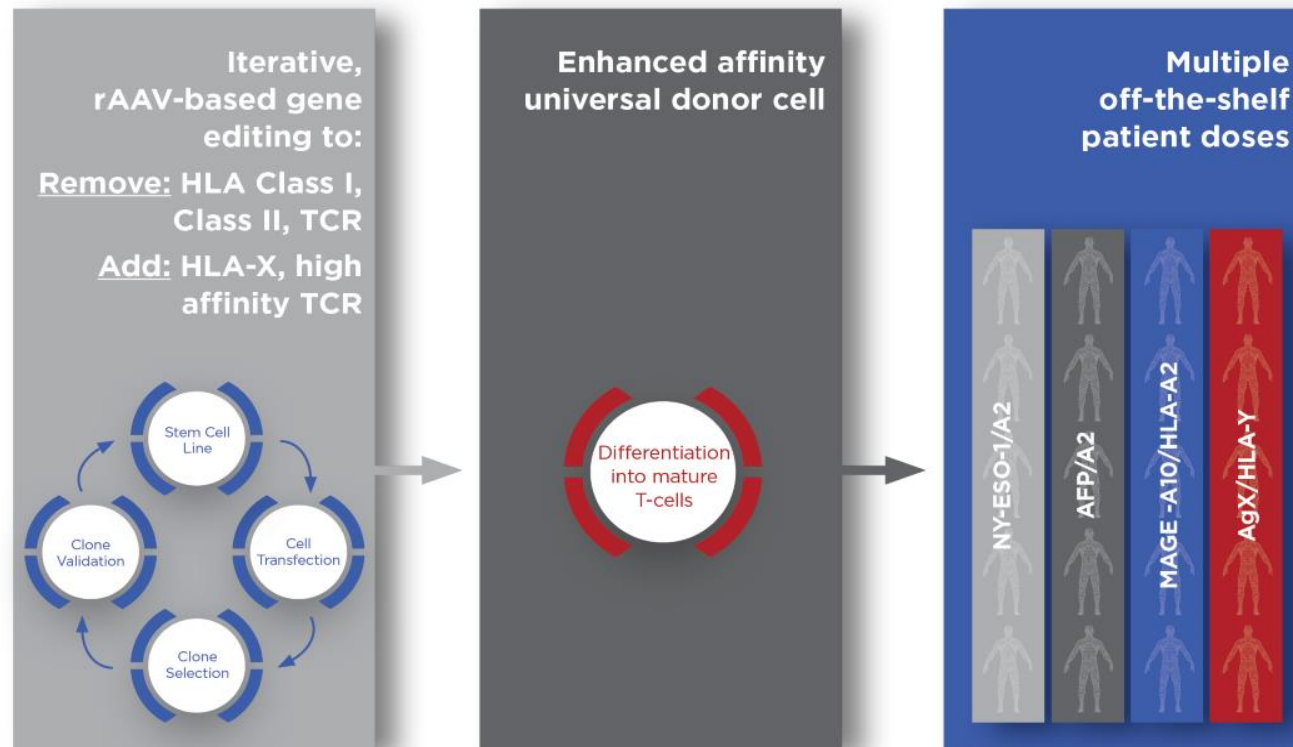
Iterative, rAAV-based gene editing to:

Remove: HLA Class I, Class II, TCR

Add: HLA-X, high affinity TCR

Stem Cell Line

Cell Transfection

Clone Selection

Clone Validation

Enhanced affinity universal donor cell

Differentiation into mature T-cells

Multiple off-the-shelf patient doses

NY-ESO-1/A2

AFP/A2

MAGE-A10/HLA-A2

AgX/HLA-Y